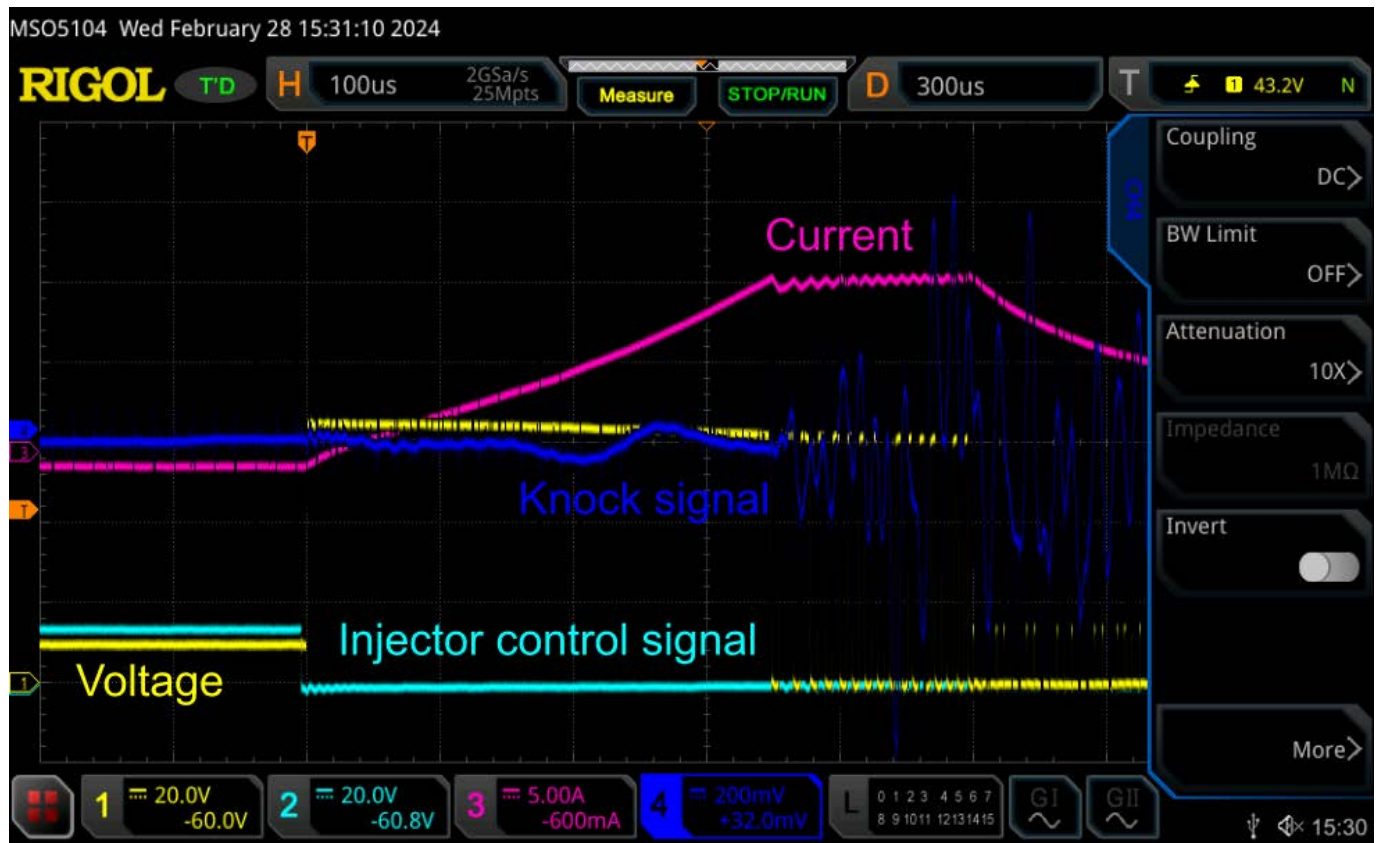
MSO5104 Wed February 28 15:31:10 2024

RIGOL T'D H 100us 2GSa/s 25Mpts Measure STOP/RUN D 300us T 1 43.2V N

CH4

Coupling DC

BW Limit OFF

Attenuation 10X

Impedance 1MΩ

Invert

More

Current

Knock signal

Injector control signal

Voltage

1 20.0V -60.0V 2 20.0V -60.8V 3 5.00A -600mA 4 200mV +32.0mV L 0 1 2 3 4 5 6 7 8 9 10 11 12 13 14 15 GI GII

15:30